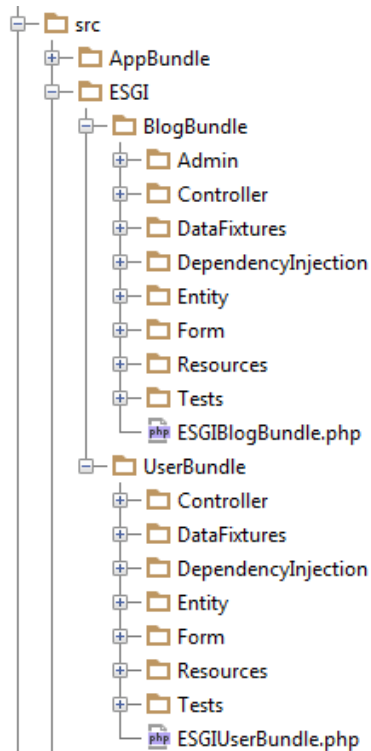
src
AppBundle
ESGI
BlogBundle
Admin
Controller
DataFixtures
DependencyInjection
Entity
Form
Resources
Tests
php ESGIBlogBundle.php
UserBundle
Controller
DataFixtures
DependencyInjection
Entity
Form
Resources
Tests
php ESGIUserBundle.php